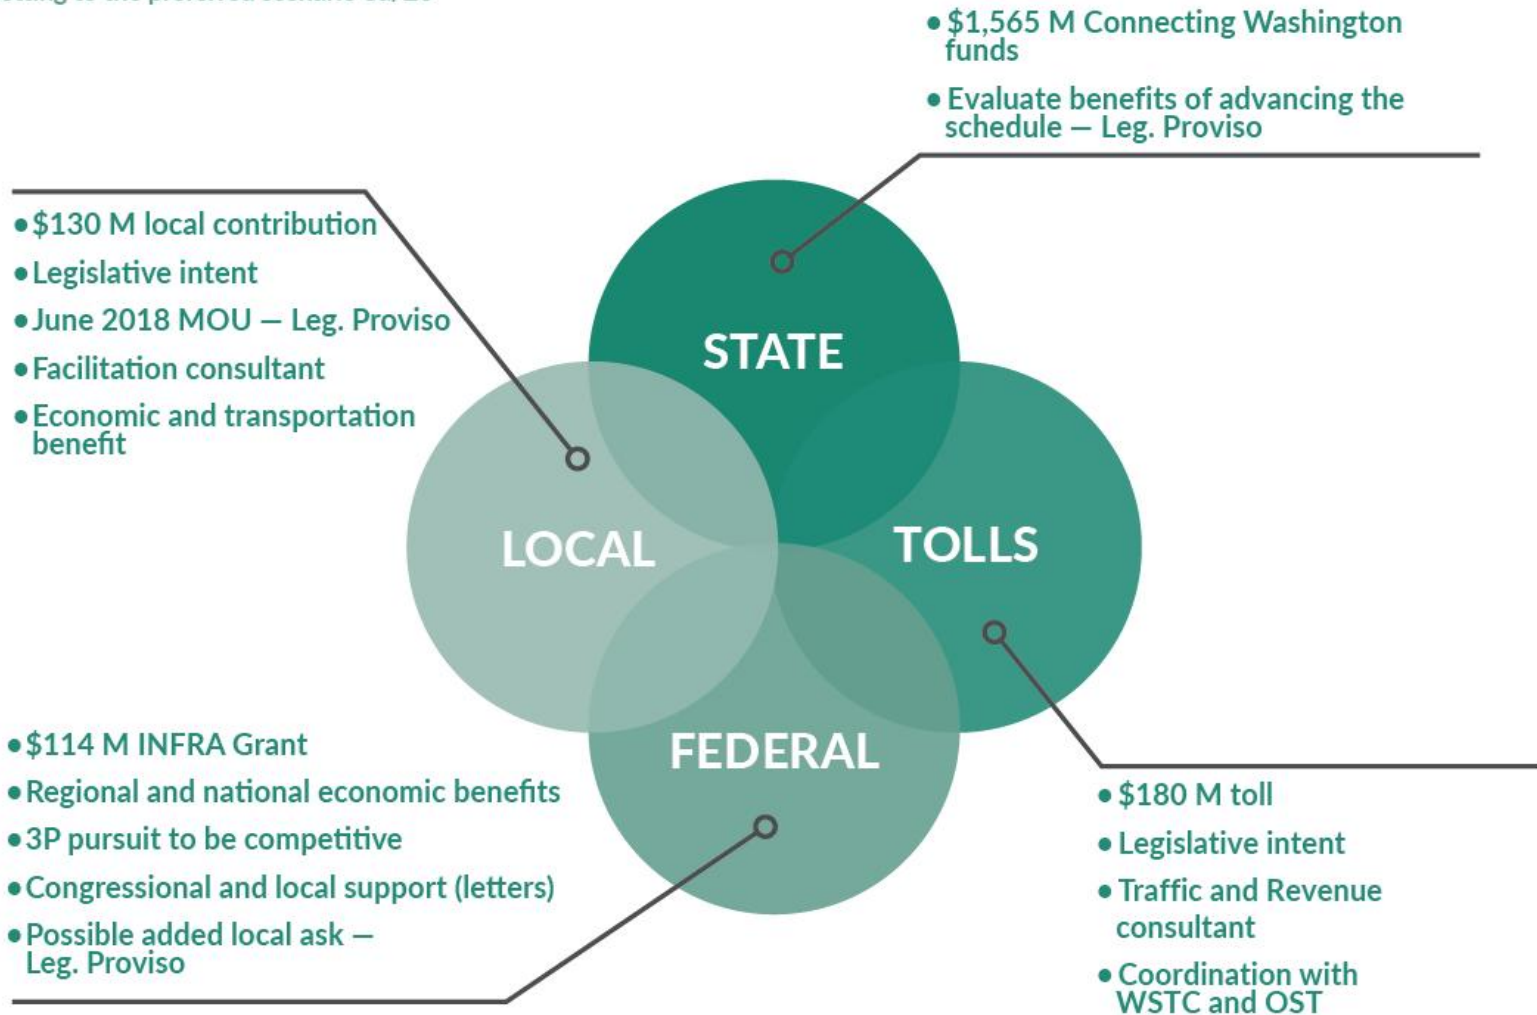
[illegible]

• $1,565 M Connecting Washington funds

• Evaluate benefits of advancing the schedule — Leg. Proviso

• $130 M local contribution

• Legislative intent

• June 2018 MOU — Leg. Proviso

• Facilitation consultant

• Economic and transportation benefit

STATE

LOCAL

TOLLS

FEDERAL

• $114 M INFRA Grant

• Regional and national economic benefits

• 3P pursuit to be competitive

• Congressional and local support (letters)

• Possible added local ask — Leg. Proviso

• $180 M toll

• Legislative intent

• Traffic and Revenue consultant

• Coordination with WSTC and OST